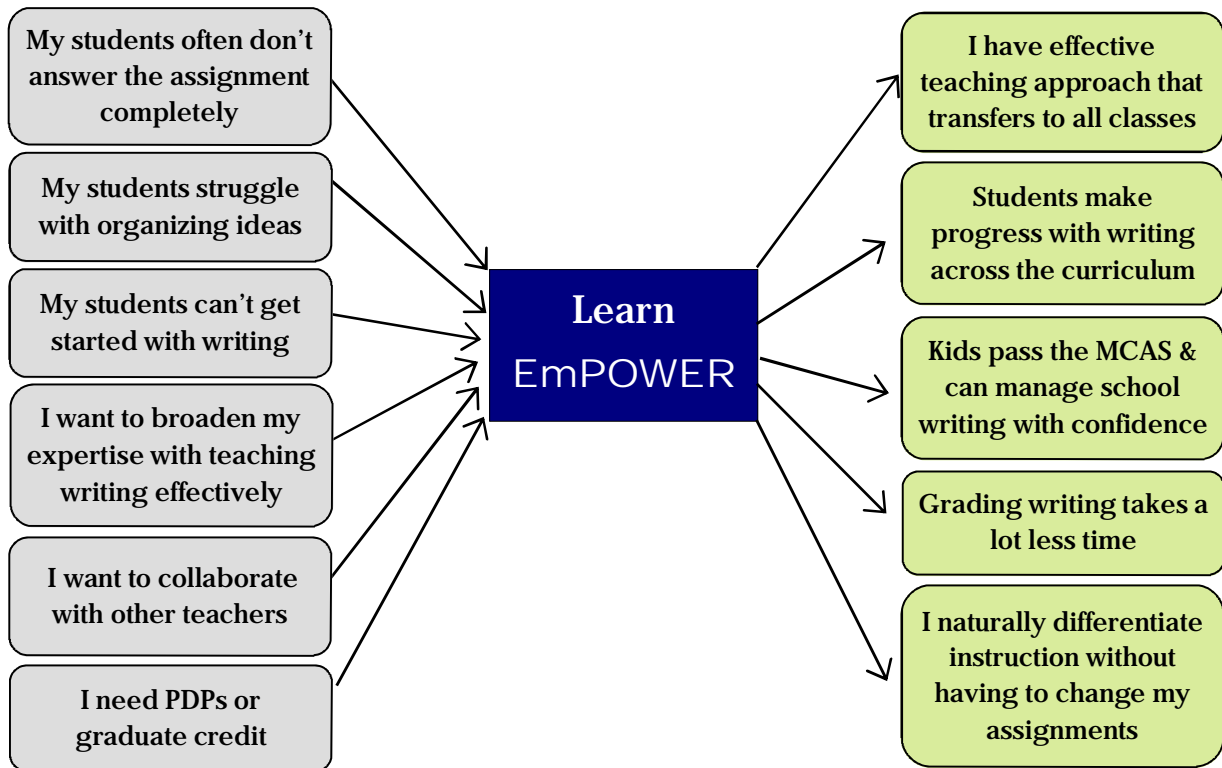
My students often don’t answer the assignment completely

My students struggle with organizing ideas

My students can’t get started with writing

I want to broaden my expertise with teaching writing effectively

I want to collaborate with other teachers

I need PDPs or graduate credit

Learn
EmPOWER

I have effective teaching approach that transfers to all classes

Students make progress with writing across the curriculum

Kids pass the MCAS & can manage school writing with confidence

Grading writing takes a lot less time

I naturally differentiate instruction without having to change my assignments